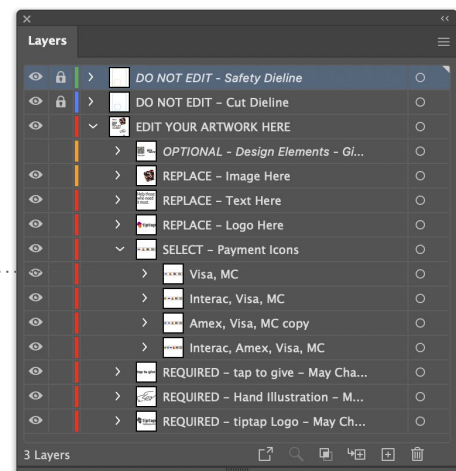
Layers

DO NOT EDIT - Safety Dieline
DO NOT EDIT – Cut Dieline
EDIT YOUR ARTWORK HERE
OPTIONAL - Design Elements - Gi...
REPLACE – Image Here
REPLACE – Text Here
REPLACE – Logo Here
SELECT – Payment Icons
Visa, MC
Interac, Visa, MC
Amex, Visa, MC copy
Interac, Amex, Visa, MC
REQUIRED – tap to give – May Cha...
REQUIRED – Hand Illustration – M...
REQUIRED – tiptap Logo – May Ch...

3 Layers